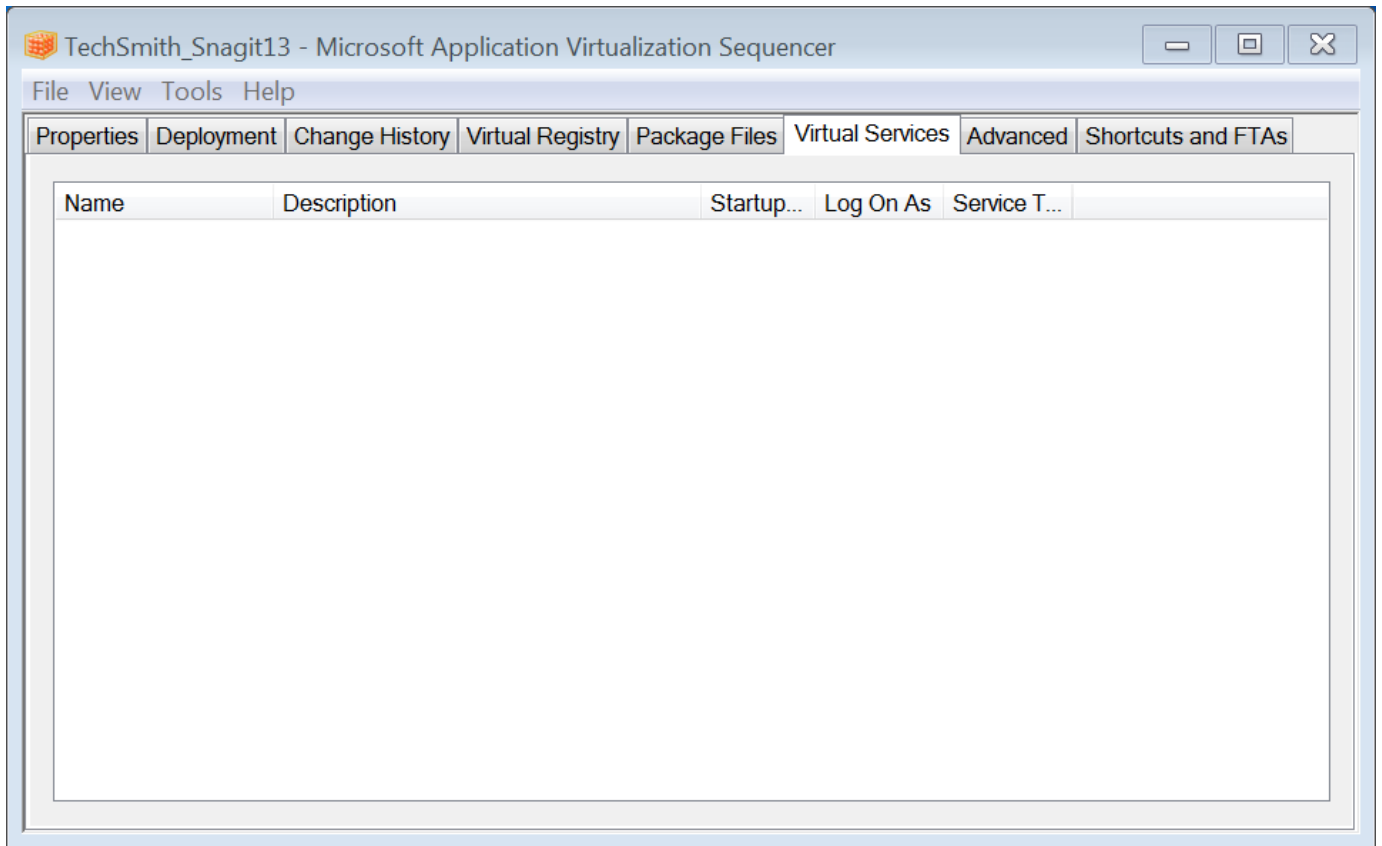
TechSmith_Snagit13 - Microsoft Application Virtualization Sequencer

File View Tools Help

Properties | Deployment | Change History | Virtual Registry | Package Files | Virtual Services | Advanced | Shortcuts and FTAs

| Name | Description | Startup... | Log On As | Service T... |
|---|---|---|---|---|